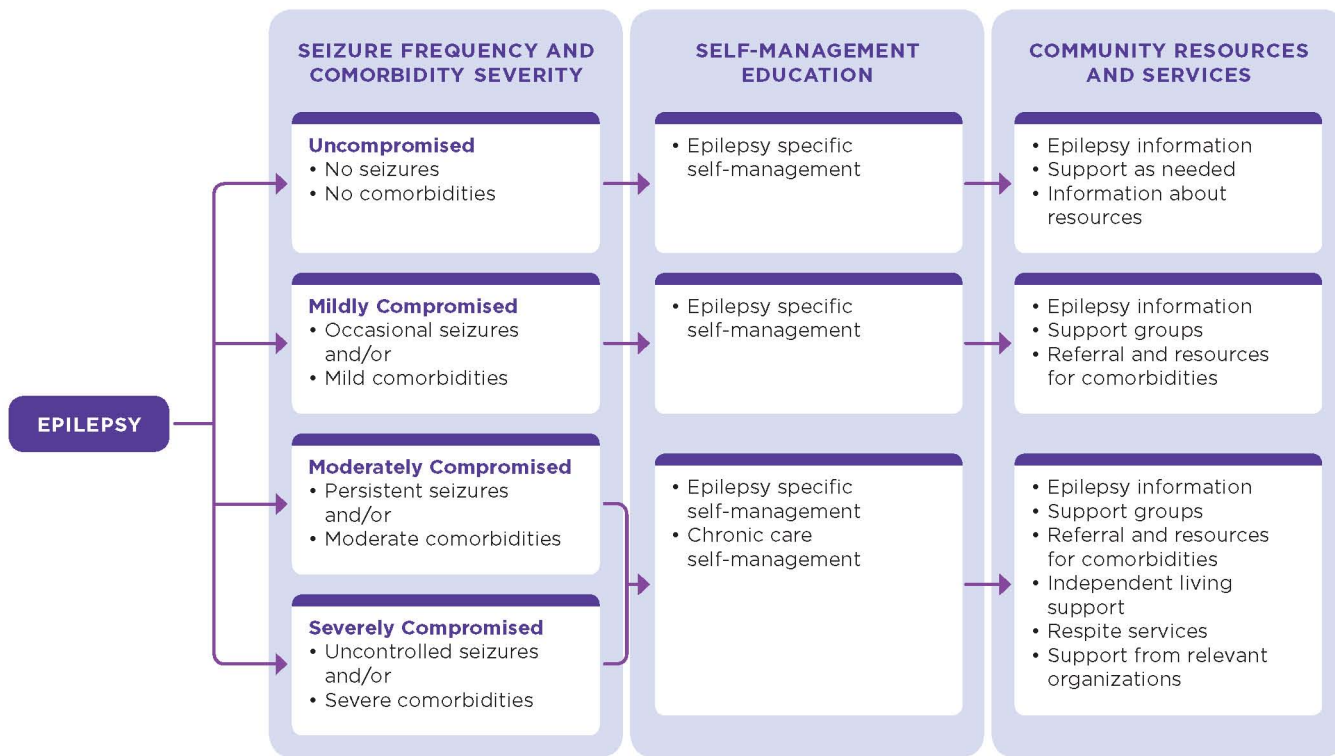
EPILEPSY

SEIZURE FREQUENCY AND COMORBIDITY SEVERITY

Uncompromised
• No seizures
• No comorbidities

Mildly Compromised
• Occasional seizures and/or
• Mild comorbidities

Moderately Compromised
• Persistent seizures and/or
• Moderate comorbidities

Severely Compromised
• Uncontrolled seizures and/or
• Severe comorbidities

SELF-MANAGEMENT EDUCATION

• Epilepsy specific self-management

• Epilepsy specific self-management

• Epilepsy specific self-management
• Chronic care self-management

COMMUNITY RESOURCES AND SERVICES

• Epilepsy information
• Support as needed
• Information about resources

• Epilepsy information
• Support groups
• Referral and resources for comorbidities

• Epilepsy information
• Support groups
• Referral and resources for comorbidities
• Independent living support
• Respite services
• Support from relevant organizations